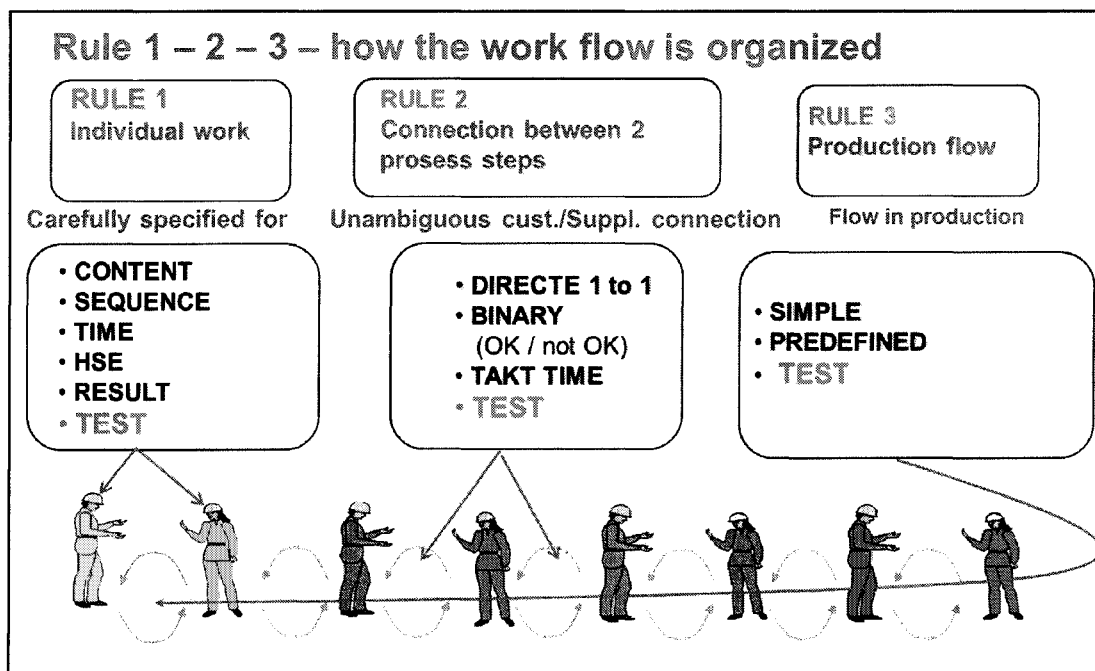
Rule 1 – 2 – 3 – how the work flow is organized

RULE 1
Individual work

RULE 2
Connection between 2 prosess steps

RULE 3
Production flow

Carefully specified for

Unambiguous cust./Suppl. connection

Flow in production

• CONTENT
• SEQUENCE
• TIME
• HSE
• RESULT
• TEST

• DIRECTE 1 to 1
• BINARY (OK / not OK)
• TAKT TIME
• TEST

• SIMPLE
• PREDEFINED
• TEST